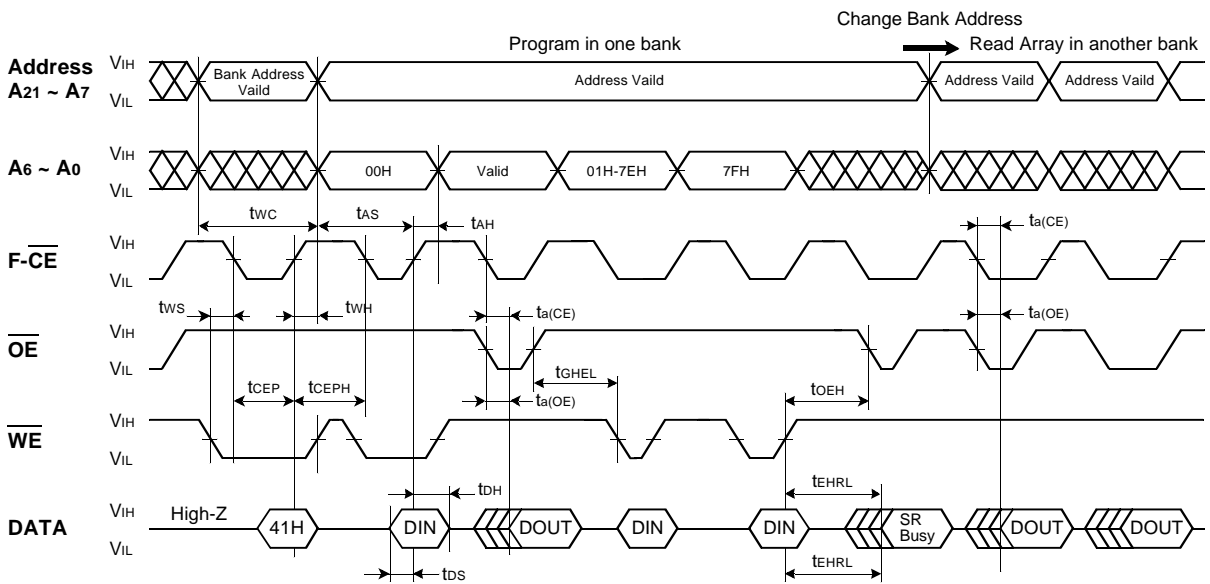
Change Bank Address

Program in one bank

Read Array in another bank

Address $A_{21}$ ~ $A_7$

$V_{IH}$

$V_{IL}$

Bank Address Vaild

Address Vaild

Address Vaild

Address Vaild

$A_6$ ~ $A_0$

$V_{IH}$

$V_{IL}$

00H

Valid

01H-7EH

7FH

$t_{WC}$

$t_{AS}$

$t_{AH}$

$t_{a(CE)}$

F-$\overline{CE}$

$V_{IH}$

$V_{IL}$

$t_{WS}$

$t_{WH}$

$t_{a(CE)}$

$t_{a(OE)}$

$\overline{OE}$

$V_{IH}$

$V_{IL}$

$t_{CEP}$

$t_{CEPH}$

$t_{GHEL}$

$t_{a(OE)}$

$t_{OEH}$

$\overline{WE}$

$V_{IH}$

$V_{IL}$

$t_{DH}$

$t_{EHRL}$

DATA

$V_{IH}$

$V_{IL}$

High-Z

41H

DIN

DOUT

DIN

DIN

SR Busy

DOUT

DOUT

$t_{DS}$

$t_{EHRL}$